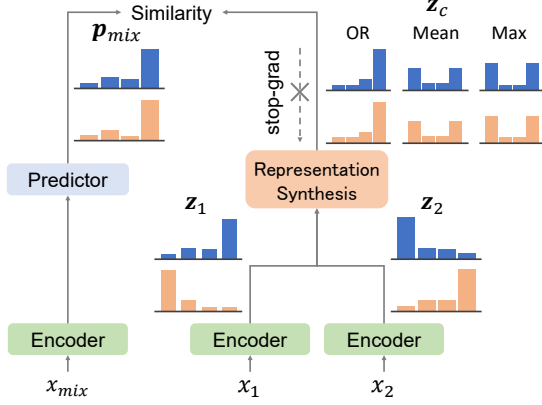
Similarity

$\boldsymbol{p}_{mix}$

$\boldsymbol{z}_c$

OR Mean Max

stop-grad

Predictor

Representation Synthesis

$\boldsymbol{z}_1$

$\boldsymbol{z}_2$

Encoder

Encoder

Encoder

$x_{mix}$

$x_1$

$x_2$